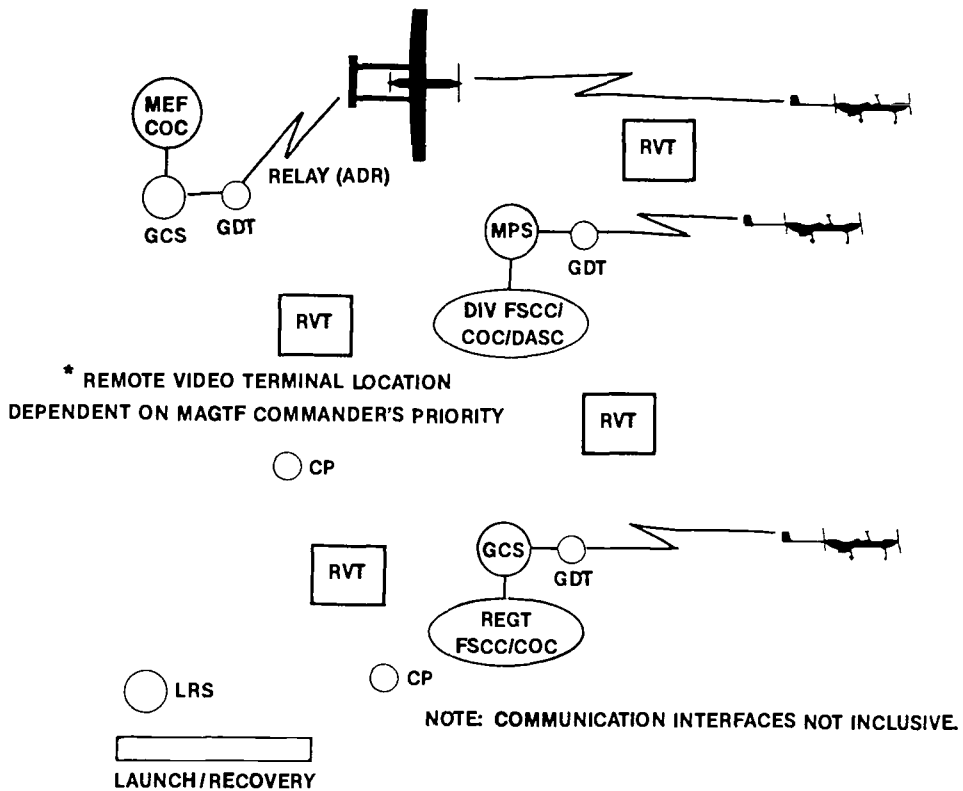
MEF COC

RELAY (ADR)

GCS

GDT

RVT

MPS

GDT

DIV FSCC/ COC/DASC

RVT

* REMOTE VIDEO TERMINAL LOCATION DEPENDENT ON MAGTF COMMANDER'S PRIORITY

RVT

CP

GCS

GDT

RVT

REGT FSCC/COC

LRS

CP

NOTE: COMMUNICATION INTERFACES NOT INCLUSIVE.

LAUNCH/RECOVERY